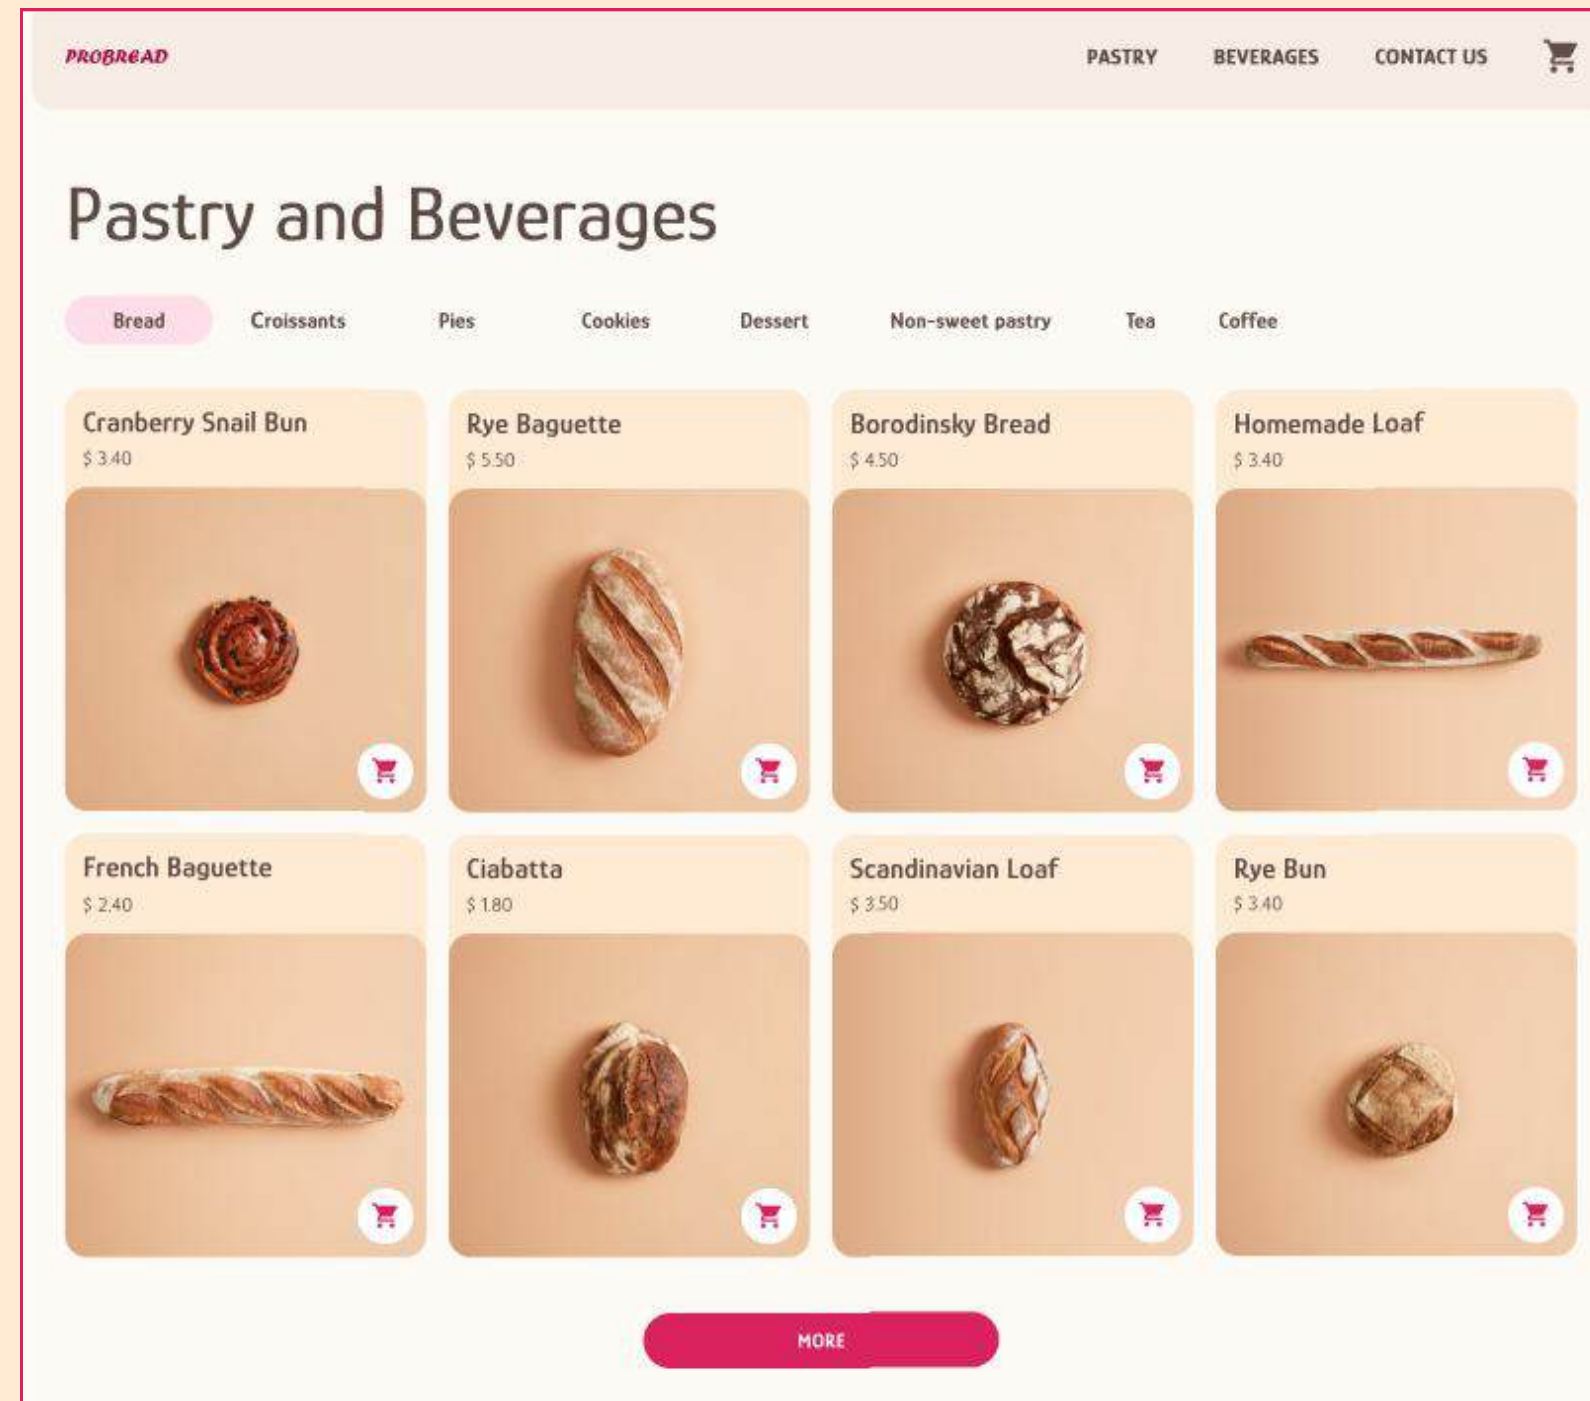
PROBREAD

PASTRY BEVERAGES CONTACT US

Pastry and Beverages

Bread Croissants Pies Cookies Dessert Non-sweet pastry Tea Coffee

Cranberry Snail Bun
$ 3.40

Rye Baguette
$ 5.50

Borodinsky Bread
$ 4.50

Homemade Loaf
$ 3.40

French Baguette
$ 2.40

Ciabatta
$ 1.80

Scandinavian Loaf
$ 3.50

Rye Bun
$ 3.40

MORE